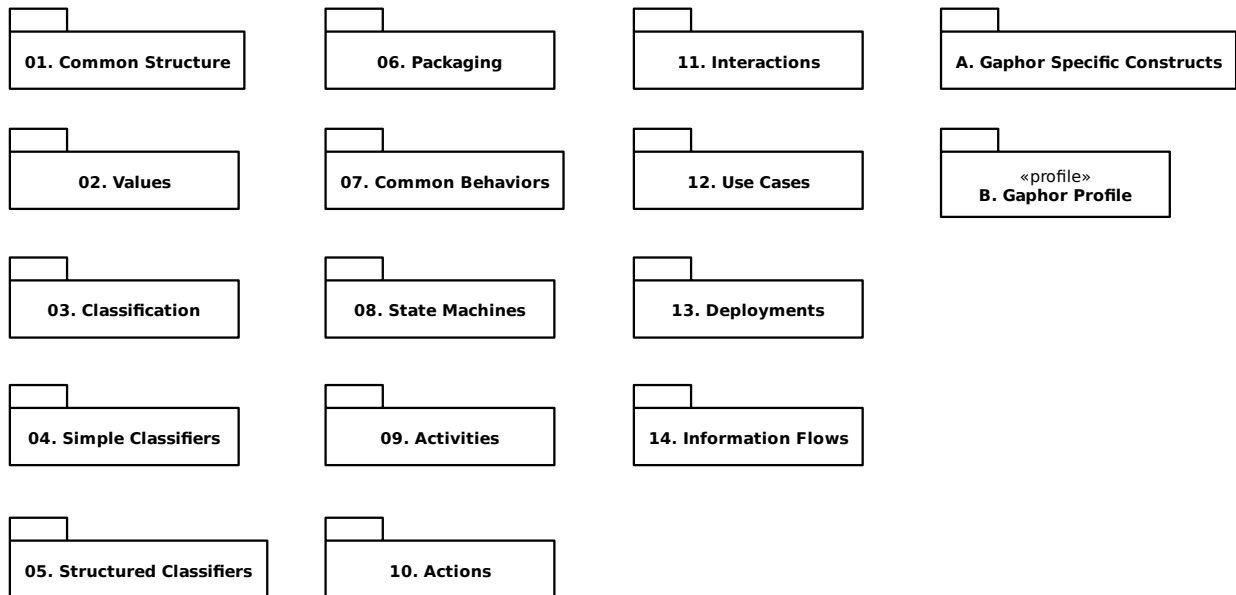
01. Common Structure

02. Values

03. Classification

04. Simple Classifiers

05. Structured Classifiers

06. Packaging

07. Common Behaviors

08. State Machines

09. Activities

10. Actions

11. Interactions

12. Use Cases

13. Deployments

14. Information Flows

A. Gaphor Specific Constructs

«profile»
B. Gaphor Profile